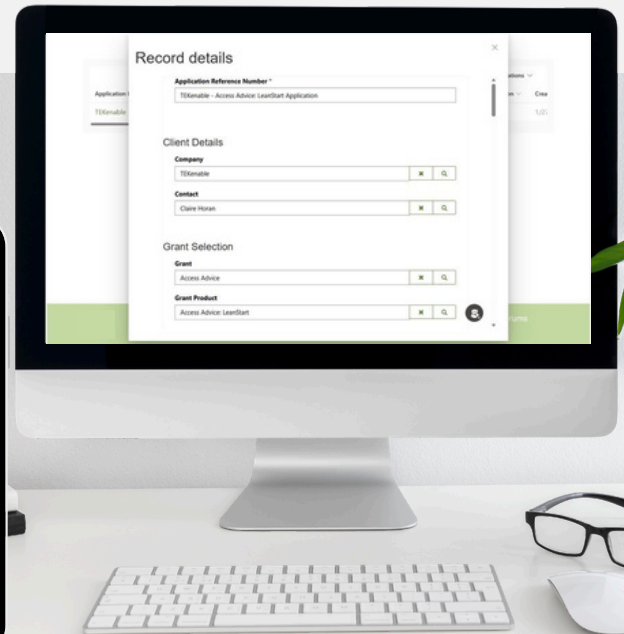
Record details

Application Reference Number *

TEXenable - Access Advice: LeanStart Application

Client Details

Company

TEXenable

Contact

Claire Horan

Grant Selection

Grant

Access Advice

Grant Product

Access Advice: LeanStart

Application

TEXenable

ations

Crea

1/2